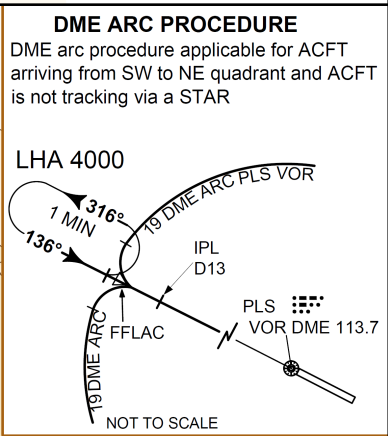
DME ARC PROCEDURE
DME arc procedure applicable for ACFT arriving from SW to NE quadrant and ACFT is not tracking via a STAR

LHA 4000
1 MIN
316°
136°
19 DME ARC PLS VOR
IPL
D13
FFLAC
19DME ARC
PLS
VOR DME 113.7
NOT TO SCALE